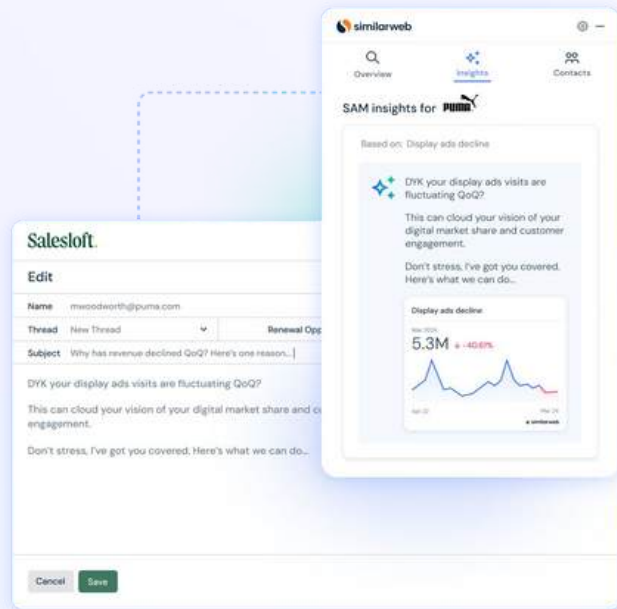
similarweb

Overview
Insights
Contacts

SAM insights for PUMA

Based on: Display ads decline

DYK your display ads visits are fluctuating QoQ?

This can cloud your vision of your digital market share and customer engagement.

Don't stress, I've got you covered. Here's what we can do...

Display ads decline
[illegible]
5.3M ↓ -40.61%
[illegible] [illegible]
similarweb

Salesloft.

Edit

Name mwoodworth@puma.com

Thread New Thread Renewal Opp

Subject Why has revenue declined QoQ? Here's one reason...

DYK your display ads visits are fluctuating QoQ?

This can cloud your vision of your digital market share and c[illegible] engagement.

Don't stress, I've got you covered. Here's what we can do...

Cancel Save